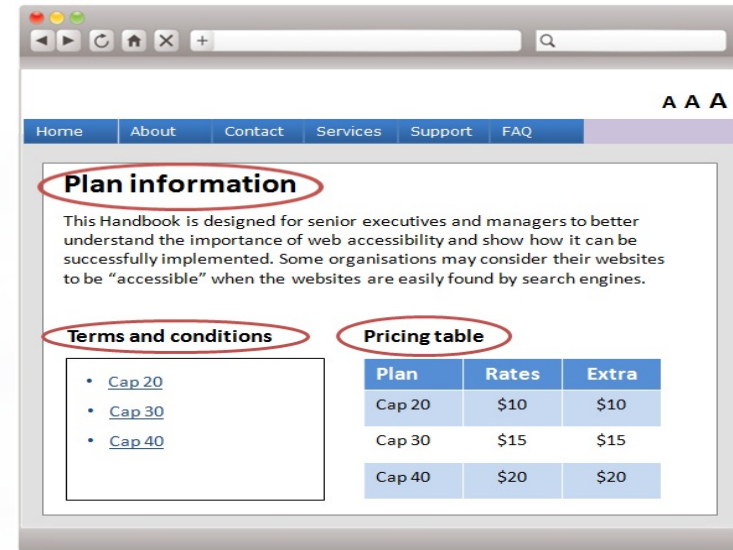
A A A

Home | About | Contact | Services | Support | FAQ

Plan information

This Handbook is designed for senior executives and managers to better understand the importance of web accessibility and show how it can be successfully implemented. Some organisations may consider their websites to be “accessible” when the websites are easily found by search engines.

Terms and conditions

- Cap 20
- Cap 30
- Cap 40

Pricing table

| Plan | Rates | Extra |
|---|---|---|
| Cap 20 | $10 | $10 |
| Cap 30 | $15 | $15 |
| Cap 40 | $20 | $20 |